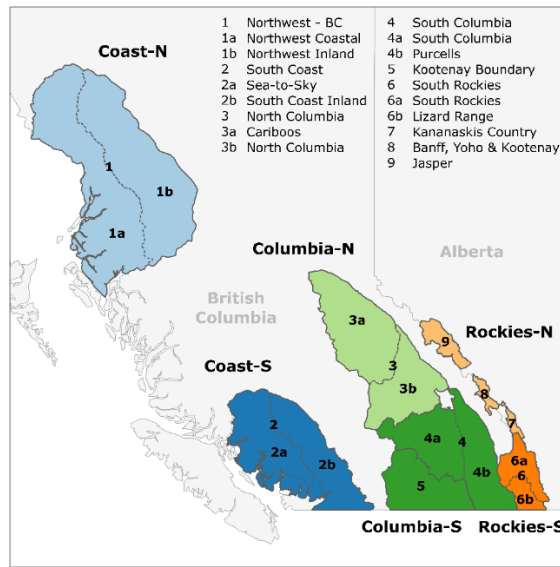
Coast-N

| | |
|---|---|
| 1 Northwest - BC | 4 South Columbia |
| 1a Northwest Coastal | 4a South Columbia |
| 1b Northwest Inland | 4b Purcells |
| 2 South Coast | 5 Kootenay Boundary |
| 2a Sea-to-Sky | 6 South Rockies |
| 2b South Coast Inland | 6a South Rockies |
| 3 North Columbia | 6b Lizard Range |
| 3a Cariboos | 7 Kananaskis Country |
| 3b North Columbia | 8 Banff, Yoho & Kootenay |
| | 9 Jasper |

1
1b
1a

Columbia-N
Alberta
British Columbia

3a
3
3b

Rockies-N
9
8
7

Coast-S
2
2a
2b

4a
4
4b
5
6a
6
6b

Columbia-S
Rockies-S